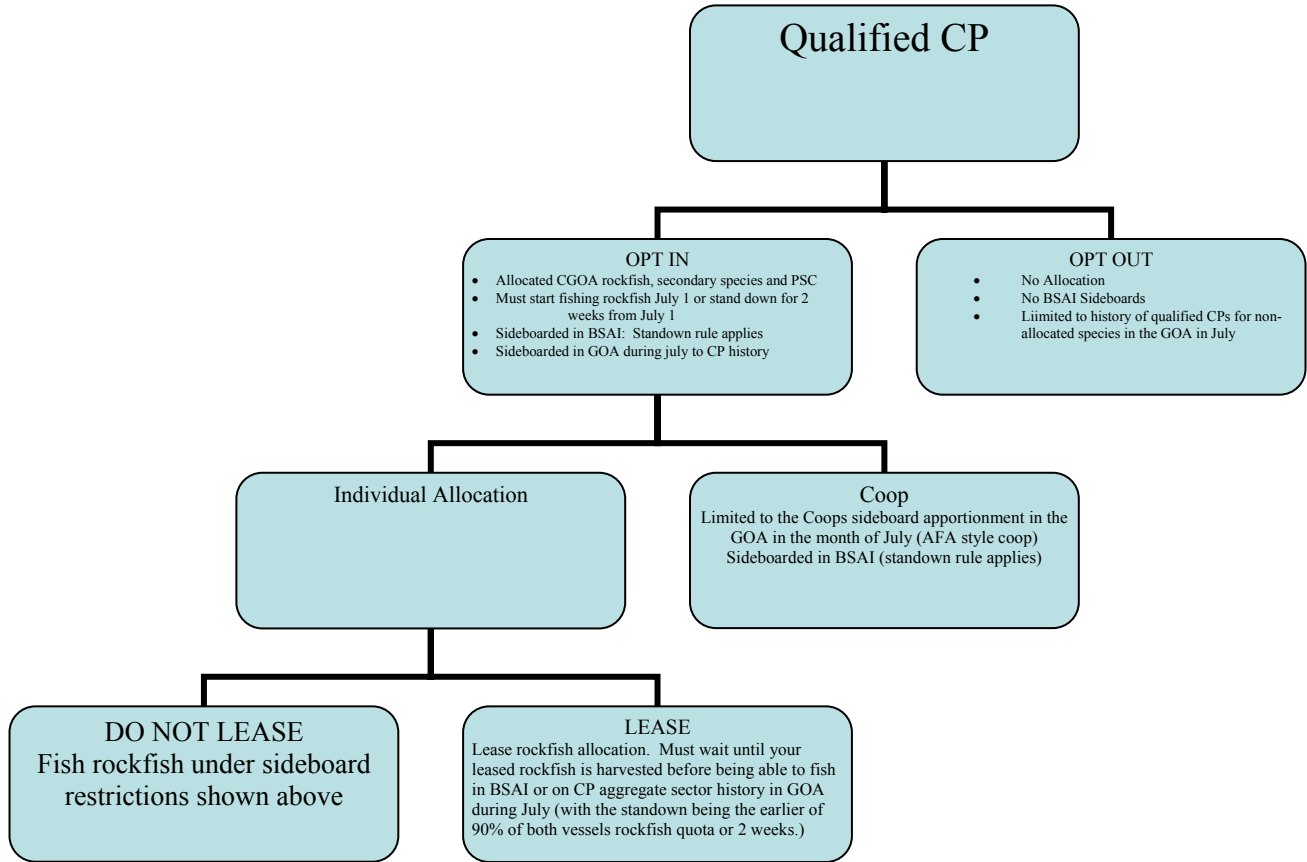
Qualified CP

OPT IN
- Allocated CGOA rockfish, secondary species and PSC
- Must start fishing rockfish July 1 or stand down for 2 weeks from July 1
- Sideboarded in BSAI: Standown rule applies
- Sideboarded in GOA during july to CP history

OPT OUT
- No Allocation
- No BSAI Sideboards
- Liimited to history of qualified CPs for non-allocated species in the GOA in July

Individual Allocation

Coop
Limited to the Coops sideboard apportionment in the GOA in the month of July (AFA style coop)
Sideboarded in BSAI (standown rule applies)

DO NOT LEASE
Fish rockfish under sideboard restrictions shown above

LEASE
Lease rockfish allocation. Must wait until your leased rockfish is harvested before being able to fish in BSAI or on CP aggregate sector history in GOA during July (with the standown being the earlier of 90% of both vessels rockfish quota or 2 weeks.)